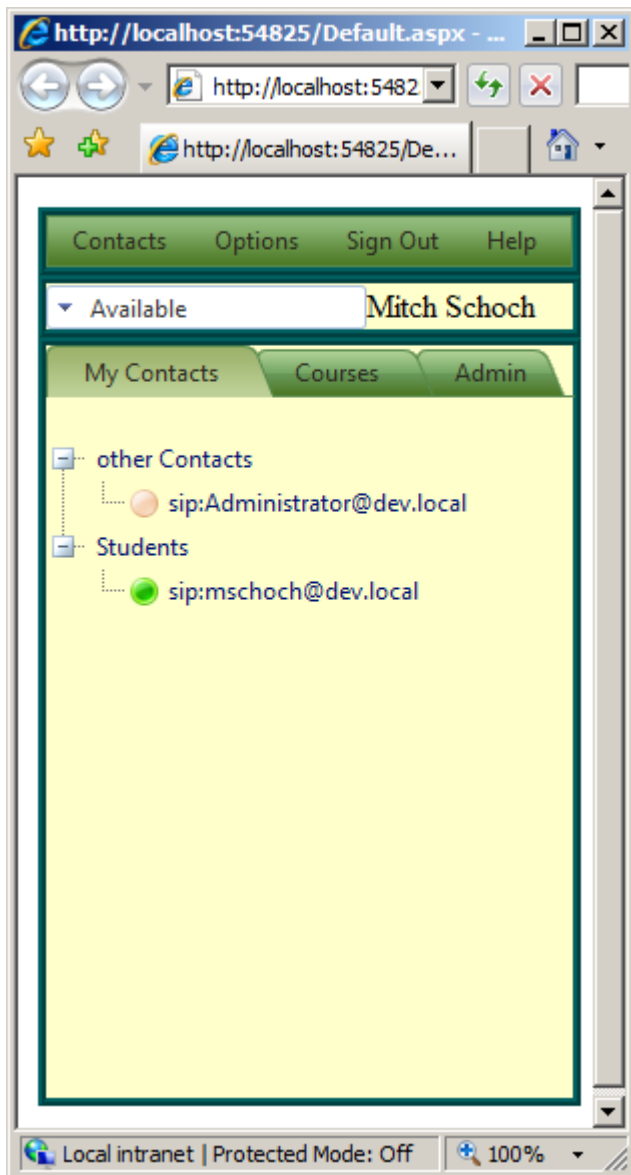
http://localhost:54825/Default.aspx - ...

http://localhost:5482

http://localhost:54825/De...

Contacts Options Sign Out Help

Available

Mitch Schoch

My Contacts Courses Admin

other Contacts

sip:Administrator@dev.local

Students

sip:mschoch@dev.local

Local intranet | Protected Mode: Off

100%